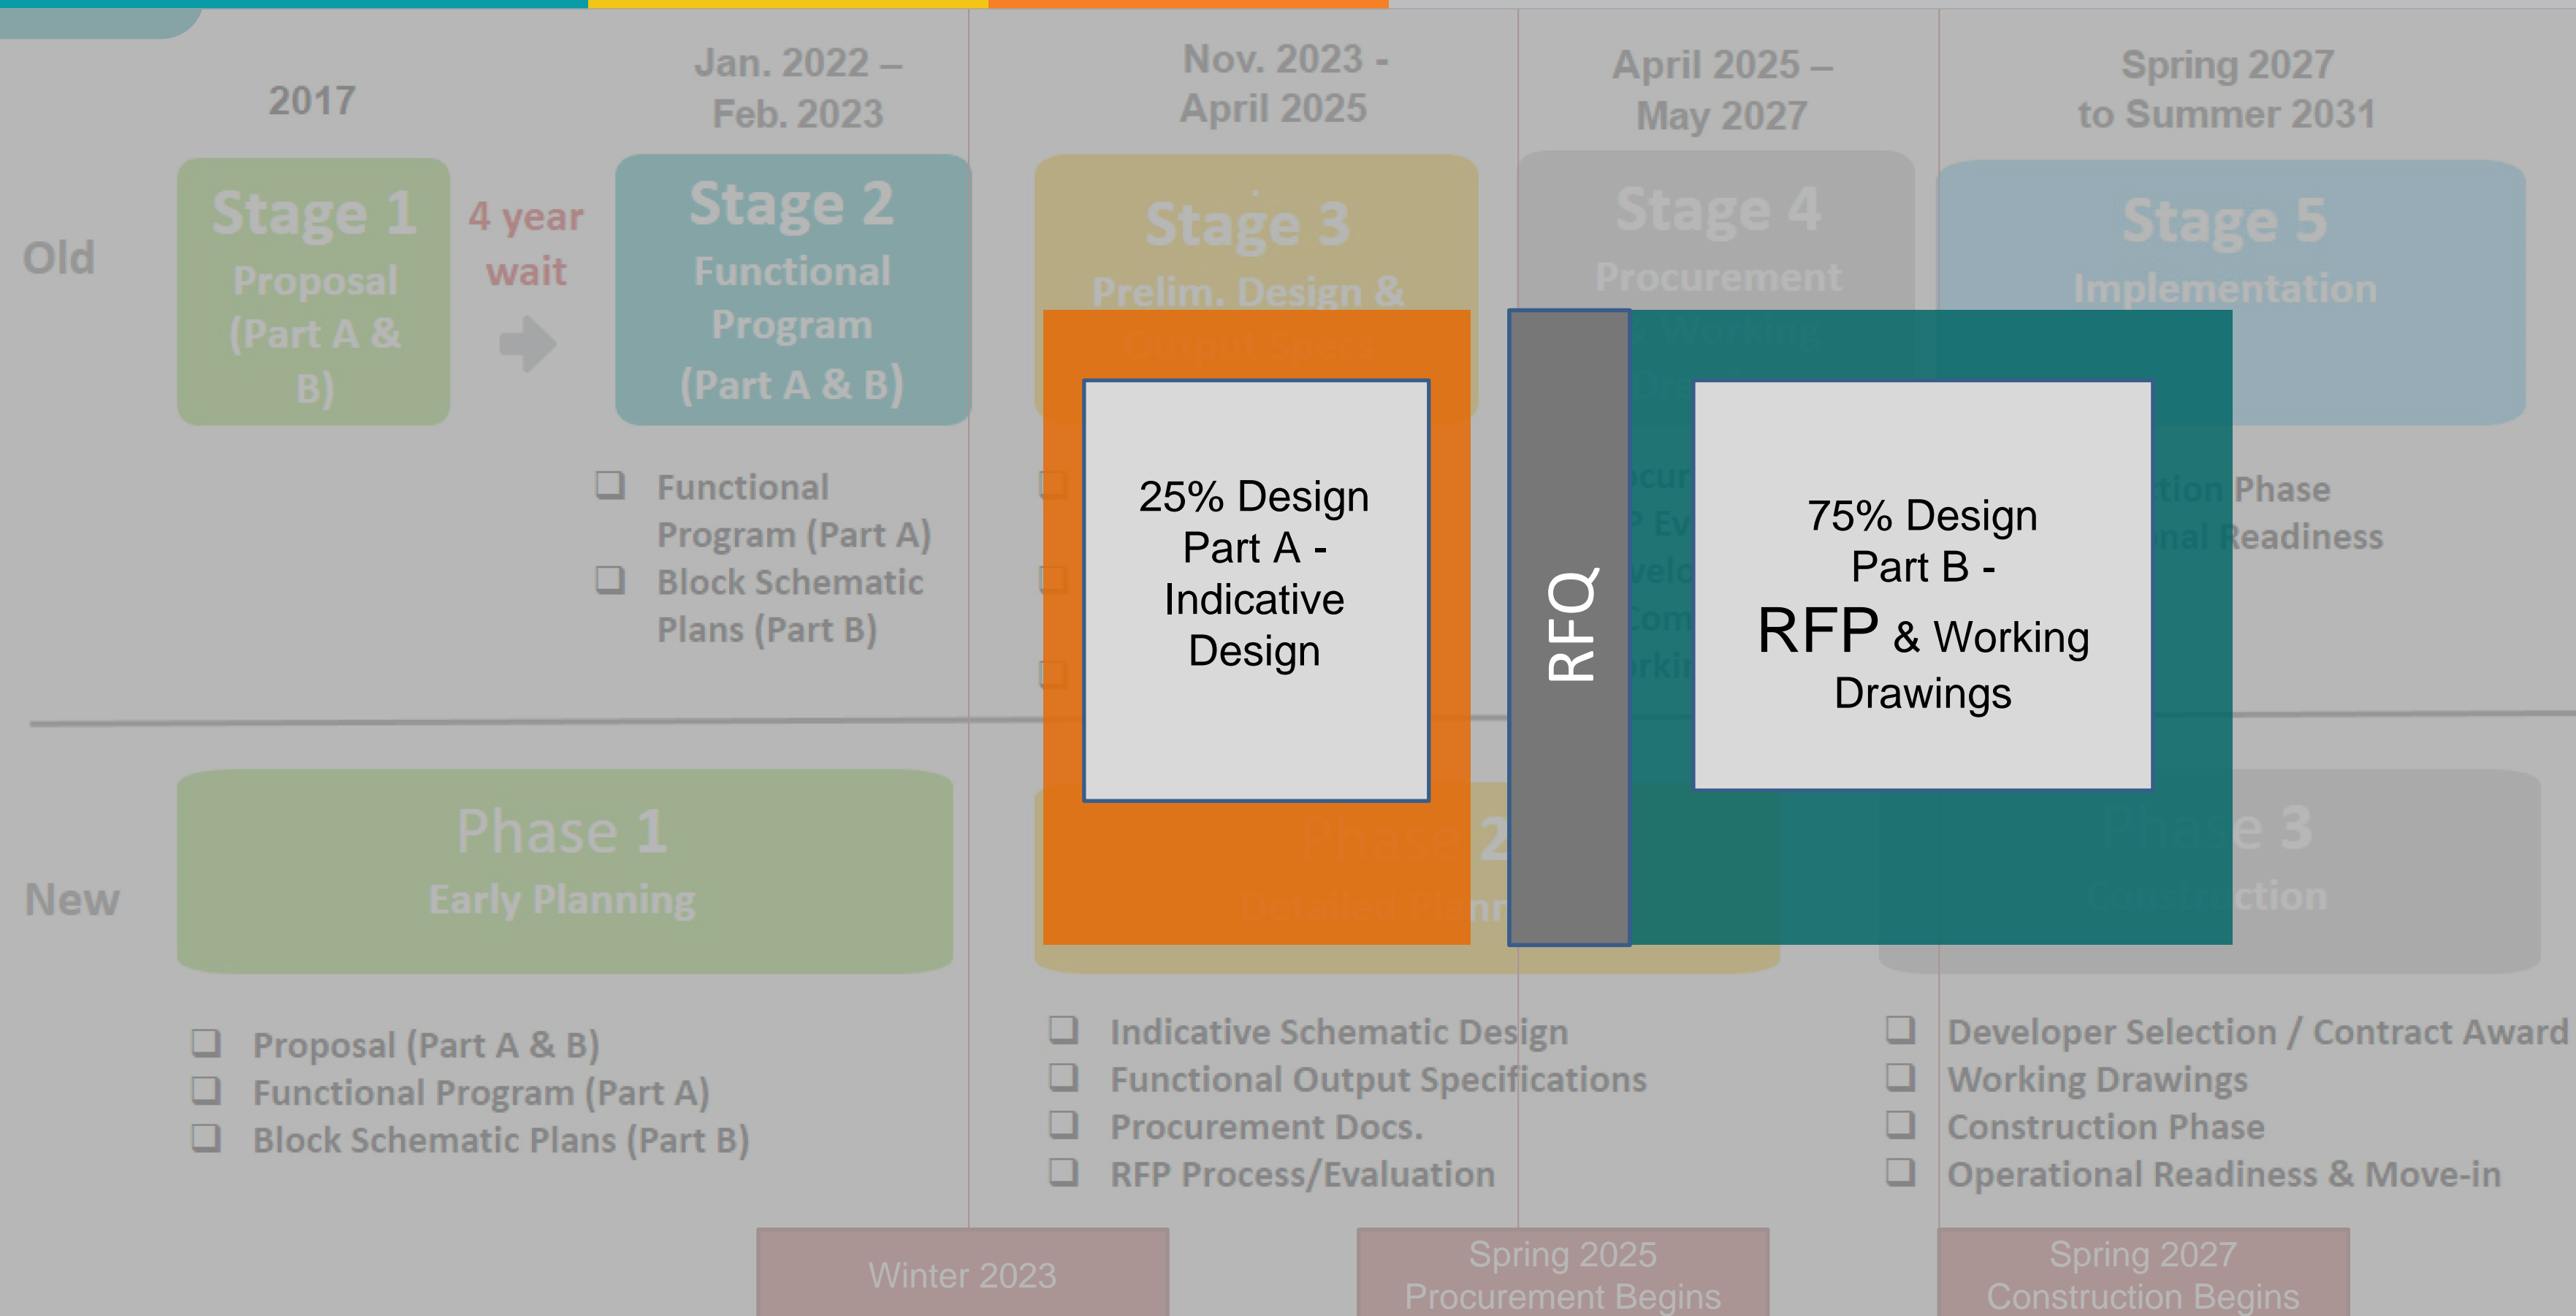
2017

Jan. 2022 – Feb. 2023

Nov. 2023 - April 2025

April 2025 – May 2027

Spring 2027 to Summer 2031

Old

Stage 1
Proposal (Part A & B)

4 year wait

Stage 2
Functional Program (Part A & B)

Stage 3
Prelim. Design &

Stage 4
Procurement

Stage 5
Implementation

❑ Functional Program (Part A)
❑ Block Schematic Plans (Part B)

25% Design Part A - Indicative Design

RFQ

75% Design Part B - RFP & Working Drawings

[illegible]tion Phase
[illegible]nal Readiness

New

Phase 1
Early Planning

Phase 2
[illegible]

Phase 3
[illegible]ction

❑ Proposal (Part A & B)
❑ Functional Program (Part A)
❑ Block Schematic Plans (Part B)

❑ Indicative Schematic Design
❑ Functional Output Specifications
❑ Procurement Docs.
❑ RFP Process/Evaluation

❑ Developer Selection / Contract Award
❑ Working Drawings
❑ Construction Phase
❑ Operational Readiness & Move-in

Winter 2023

Spring 2025
Procurement Begins

Spring 2027
Construction Begins